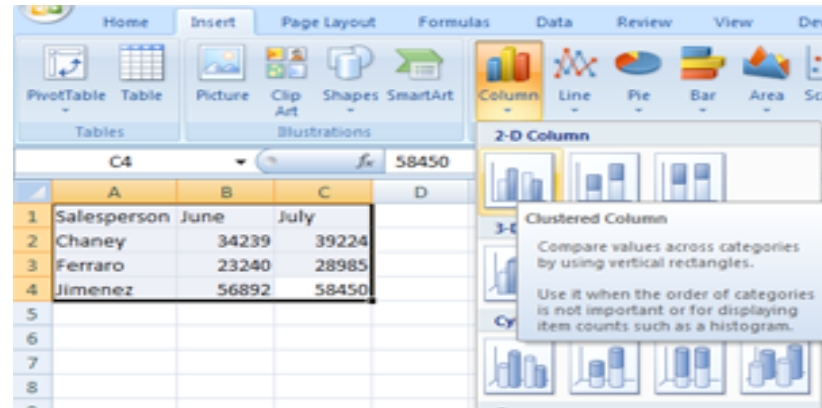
Home Insert Page Layout Formulas Data Review View De

PivotTable Table
Tables

Picture Clip Art Shapes SmartArt
Illustrations

Column Line Pie Bar Area Sc

C4 $f_x$ 58450

2-D Column

| | A | B | C | D |
|---|---|---|---|---|
| 1 | Salesperson | June | July | |
| 2 | Chaney | 34239 | 39224 | |
| 3 | Ferraro | 23240 | 28985 | |
| 4 | Jimenez | 56892 | 58450 | |
| 5 | | | | |
| 6 | | | | |
| 7 | | | | |
| 8 | | | | |

3-D

Cy

Clustered Column

Compare values across categories by using vertical rectangles.

Use it when the order of categories is not important or for displaying item counts such as a histogram.